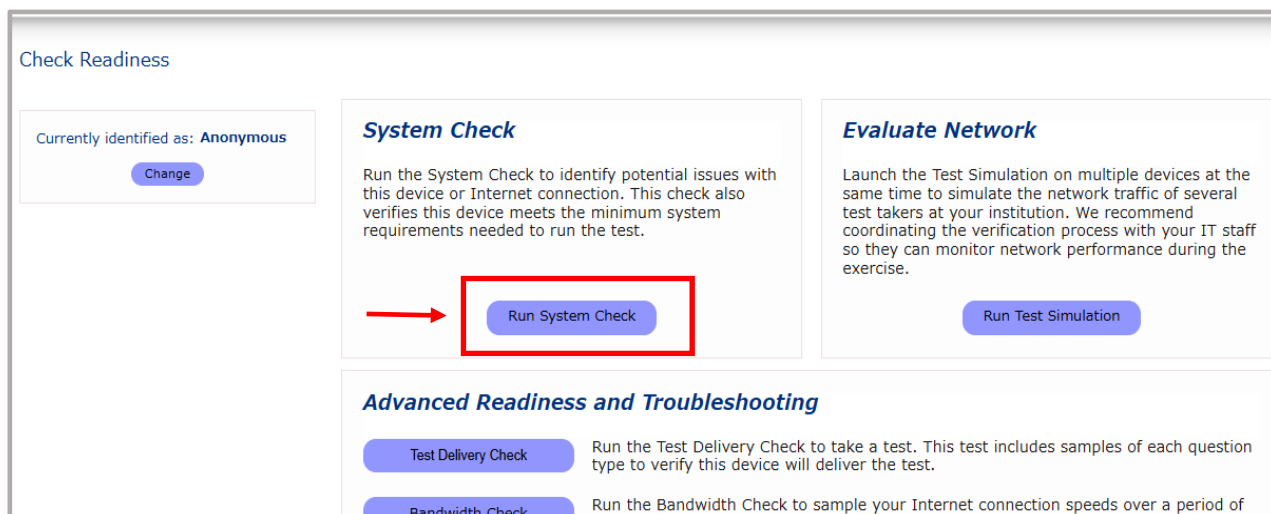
Check Readiness

Currently identified as: Anonymous

Change

System Check

Run the System Check to identify potential issues with this device or Internet connection. This check also verifies this device meets the minimum system requirements needed to run the test.

Run System Check

Evaluate Network

Launch the Test Simulation on multiple devices at the same time to simulate the network traffic of several test takers at your institution. We recommend coordinating the verification process with your IT staff so they can monitor network performance during the exercise.

Run Test Simulation

Advanced Readiness and Troubleshooting

Test Delivery Check

Run the Test Delivery Check to take a test. This test includes samples of each question type to verify this device will deliver the test.

Bandwidth Check

Run the Bandwidth Check to sample your Internet connection speeds over a period of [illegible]